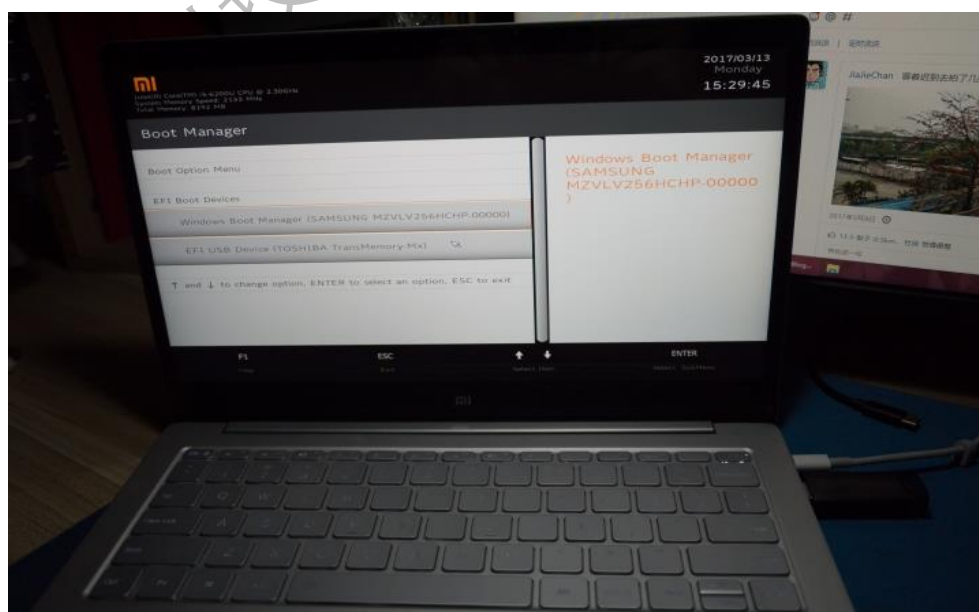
mi
Intel(R) Core(TM) i5-6200U CPU @ 2.30GHz
System Memory Speed: 2133 MHz
Total Memory: 8192 MB

2017/03/13
Monday
15:29:45

Boot Manager

Boot Option Menu

EFI Boot Devices

Windows Boot Manager (SAMSUNG MZVLV256HCHP-00000)

EFI USB Device (TOSHIBA TransMemory-Mx)

↑ and ↓ to change option, ENTER to select an option, ESC to exit

Windows Boot Manager (SAMSUNG MZVLV256HCHP-00000 )

F1
Help

ESC
Exit

↑ ↓
Select Item

ENTER
Select SubMenu

mi

JiaJieChan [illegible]